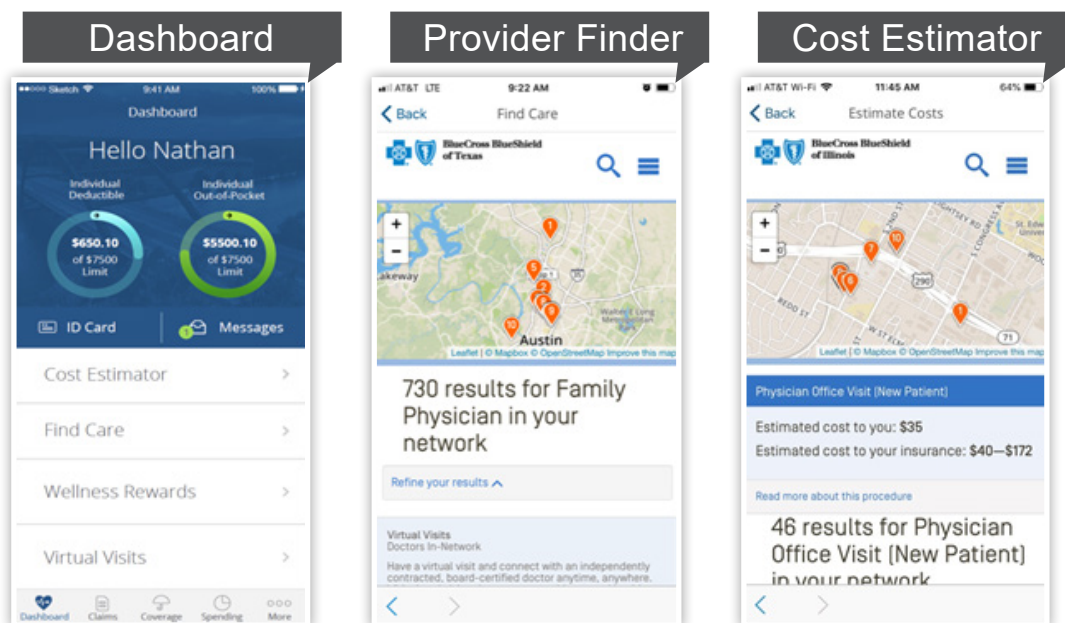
Dashboard

●●○○○ Sketch 9:41 AM 100%

Dashboard

Hello Nathan

Individual Deductible

$650.10 of $7500 Limit

Individual Out-of-Pocket

$5500.10 of $7500 Limit

ID Card

1 Messages

Cost Estimator

Find Care

Wellness Rewards

Virtual Visits

Dashboard Claims Coverage Spending More

Provider Finder

AT&T LTE 9:22 AM

Back Find Care

BlueCross BlueShield of Texas

+
−

Austin

Lakeway

Leaflet | © Mapbox © OpenStreetMap Improve this map

730 results for Family Physician in your network

Refine your results

Virtual Visits
Doctors In-Network

Have a virtual visit and connect with an independently contracted, board-certified doctor anytime, anywhere.

Cost Estimator

AT&T Wi-Fi 11:45 AM 64%

Back Estimate Costs

BlueCross BlueShield of Illinois

+
−

Leaflet | © Mapbox © OpenStreetMap Improve this map

Physician Office Visit [New Patient]

Estimated cost to you: $35

Estimated cost to your insurance: $40—$172

Read more about this procedure

46 results for Physician Office Visit [New Patient] in your network